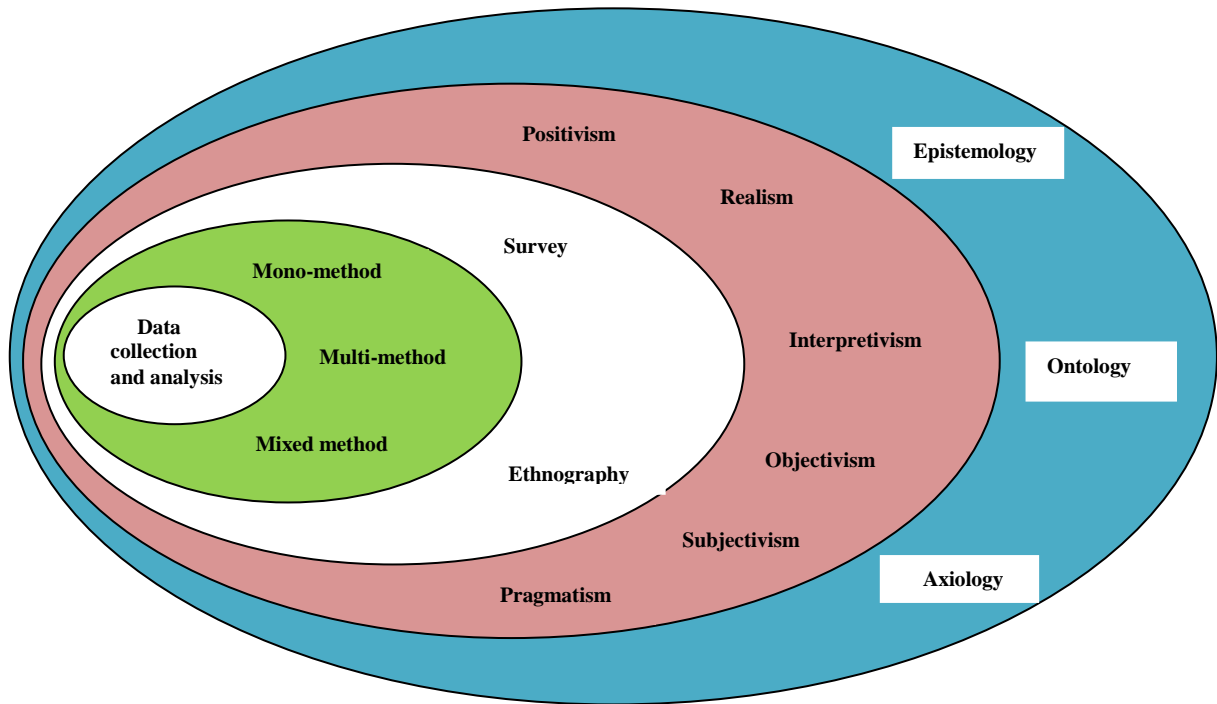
Positivism

Epistemology

Realism

Survey

Mono-method

Data collection and analysis

Multi-method

Interpretivism

Ontology

Mixed method

Ethnography

Objectivism

Subjectivism

Axiology

Pragmatism